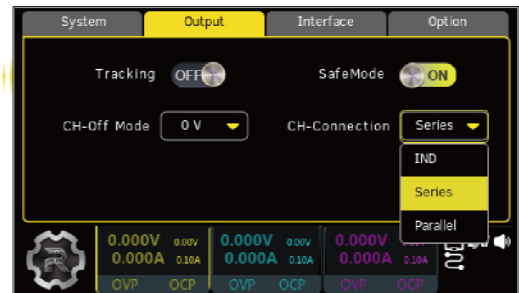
System
Output
Interface
Option

Tracking OFF
SafeMode ON

CH-Off Mode 0 V
CH-Connection Series

IND
Series
Parallel

0.000V 0.00V
0.000A 0.10A
OVP OCP

0.000V 0.00V
0.000A 0.10A
OVP OCP

0.000V 0.00V
0.000A 0.10A
OVP OCP